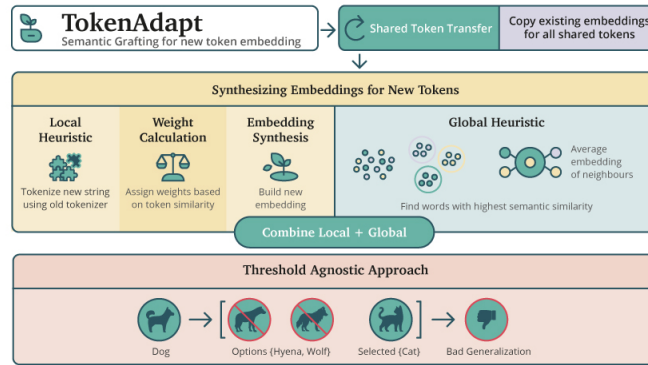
TokenAdapt
Semantic Grafting for new token embedding

Shared Token Transfer

Copy existing embeddings for all shared tokens

Synthesizing Embeddings for New Tokens

Local Heuristic
Tokenize new string using old tokenizer

Weight Calculation
Assign weights based on token similarity

Embedding Synthesis
Build new embedding

Global Heuristic

Average embedding of neighbours

Find words with highest semantic similarity

Combine Local + Global

Threshold Agnostic Approach

Dog

Options (Hyena, Wolf)

Selected (Cat)

Bad Generalization